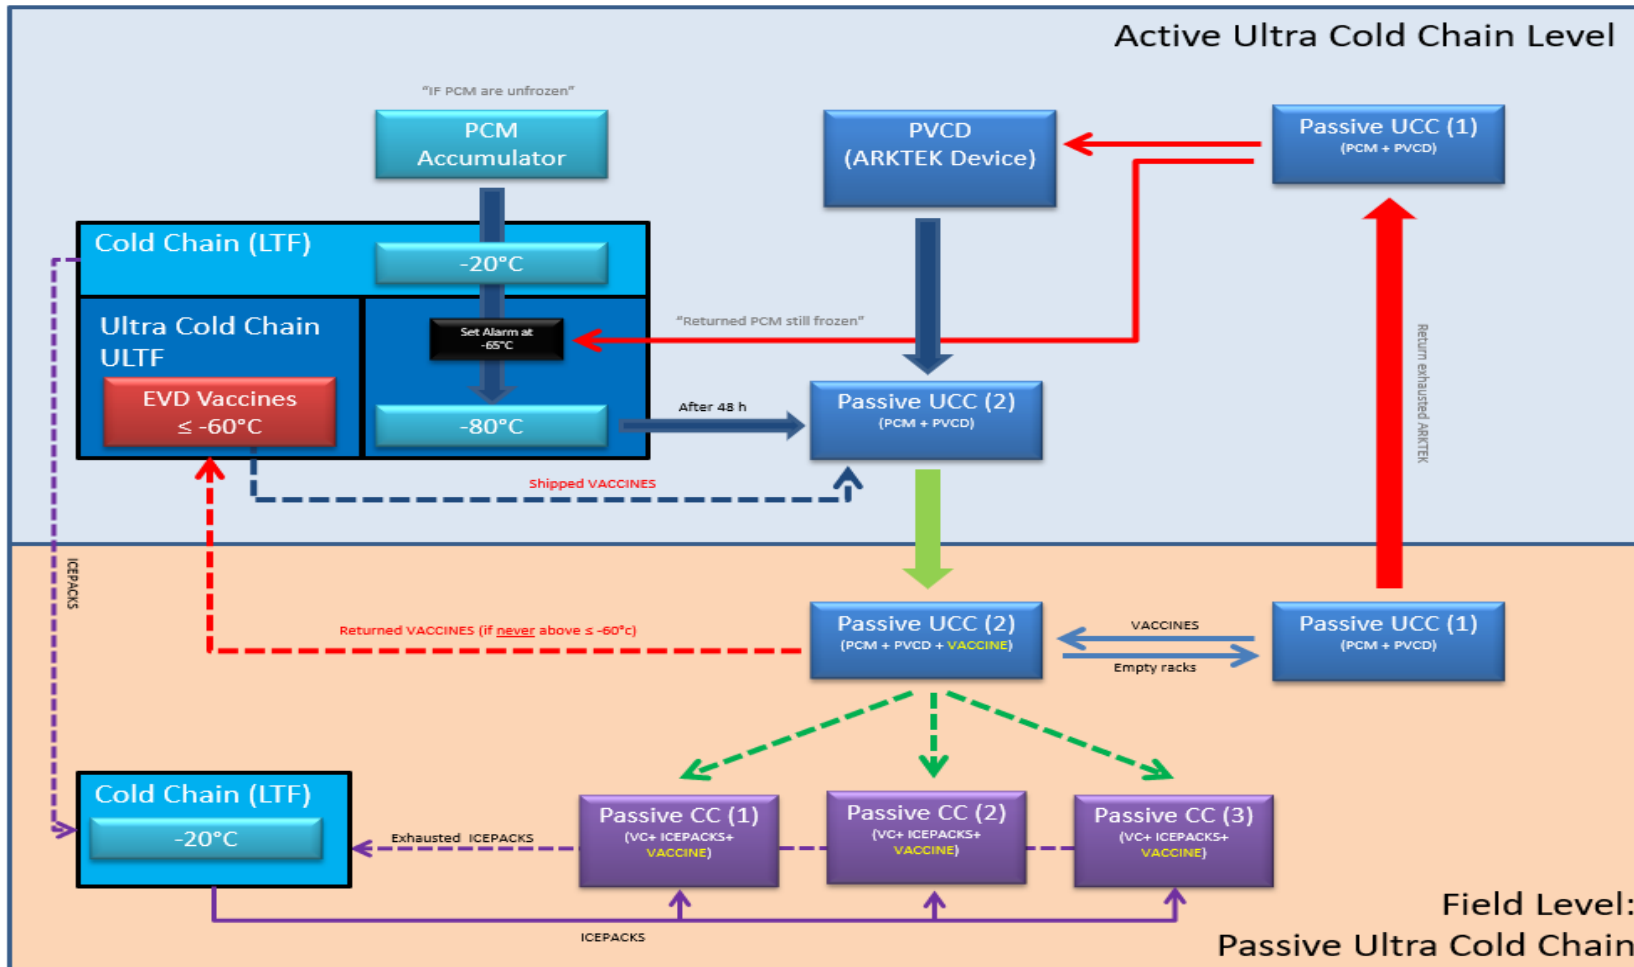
Active Ultra Cold Chain Level

"IF PCM are unfrozen"

PCM Accumulator

PVCD (ARKTEK Device)

Passive UCC (1) (PCM + PVCD)

Cold Chain (LTF)

-20°C

Ultra Cold Chain ULTF

Set Alarm at -65°C

"Returned PCM still frozen"

Return exhausted ARKTEK

EVD Vaccines ≤ -60°C

-80°C

After 48 h

Passive UCC (2) (PCM + PVCD)

Shipped VACCINES

ICEPACKS

Returned VACCINES (if never above ≤ -60°c)

Passive UCC (2) (PCM + PVCD + VACCINE)

VACCINES

Empty racks

Passive UCC (1) (PCM + PVCD)

Cold Chain (LTF)

-20°C

Exhausted ICEPACKS

Passive CC (1) (VC+ ICEPACKS+ VACCINE)

Passive CC (2) (VC+ ICEPACKS+ VACCINE)

Passive CC (3) (VC+ ICEPACKS+ VACCINE)

ICEPACKS

Field Level:
Passive Ultra Cold Chain